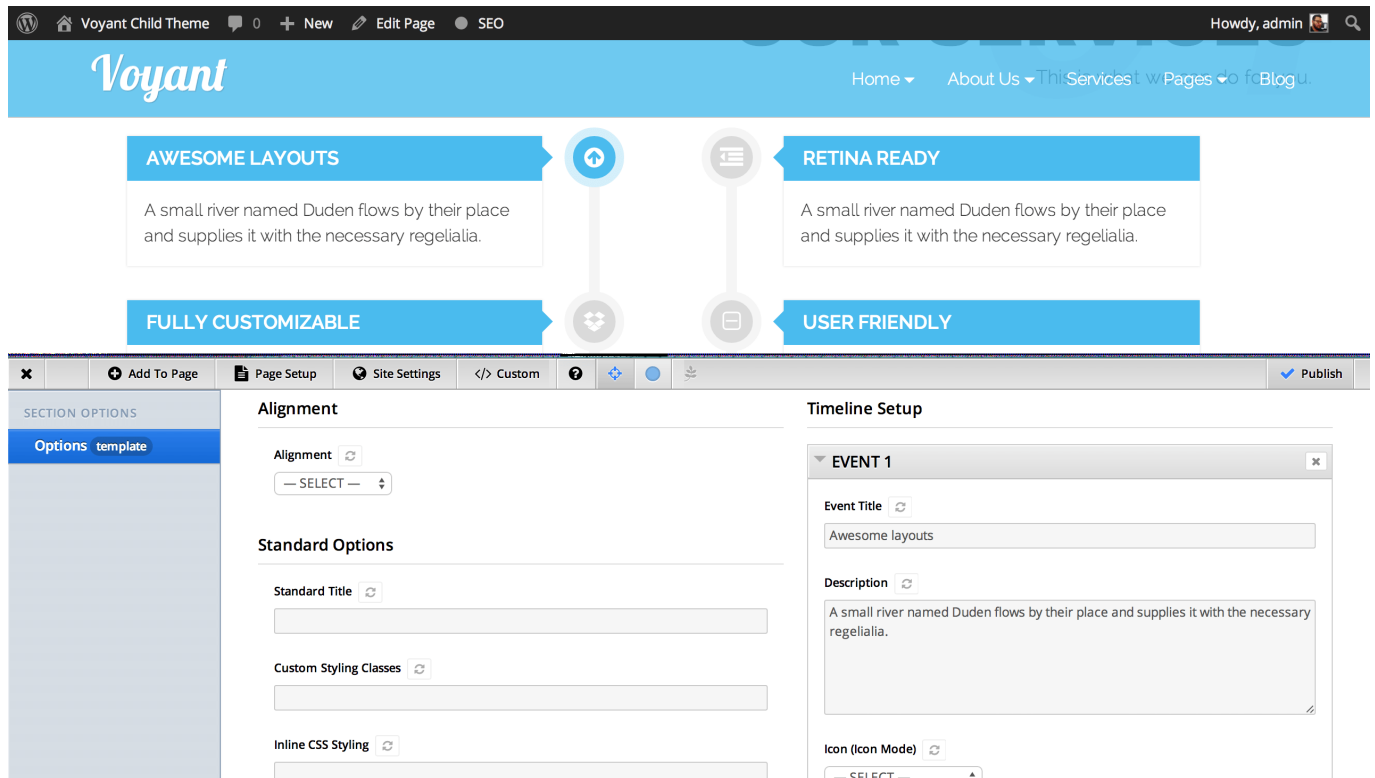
Voyant Child Theme 0 New Edit Page SEO Howdy, admin

Voyant

Home About Us Services Pages Blog

AWESOME LAYOUTS

A small river named Duden flows by their place and supplies it with the necessary regelialia.

RETINA READY

A small river named Duden flows by their place and supplies it with the necessary regelialia.

FULLY CUSTOMIZABLE

USER FRIENDLY

Add To Page Page Setup Site Settings </> Custom Publish

SECTION OPTIONS

Options template

Alignment

Alignment

— SELECT —

Standard Options

Standard Title

Custom Styling Classes

Inline CSS Styling

Timeline Setup

EVENT 1

Event Title

Awesome layouts

Description

A small river named Duden flows by their place and supplies it with the necessary regelialia.

Icon (Icon Mode)

— SELECT —